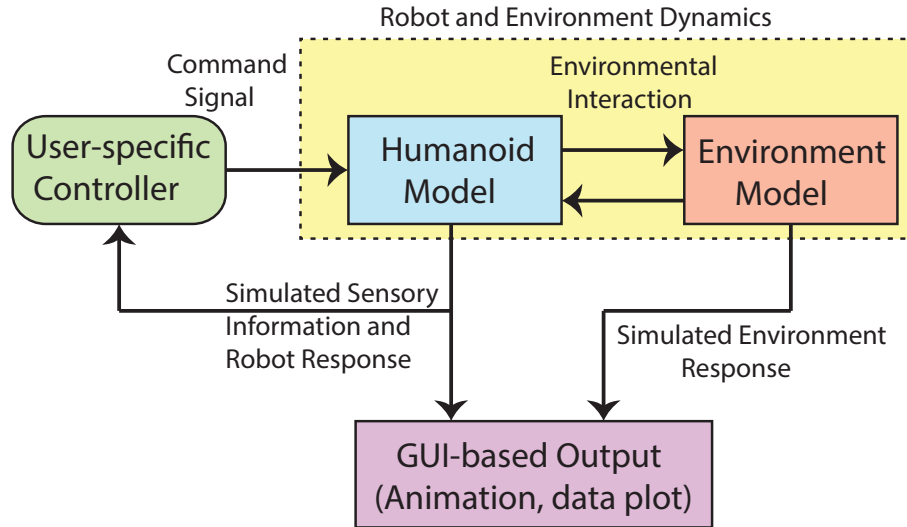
Robot and Environment Dynamics

Command Signal

Environmental Interaction

User-specific Controller

Humanoid Model

Environment Model

Simulated Sensory Information and Robot Response

Simulated Environment Response

GUI-based Output (Animation, data plot)